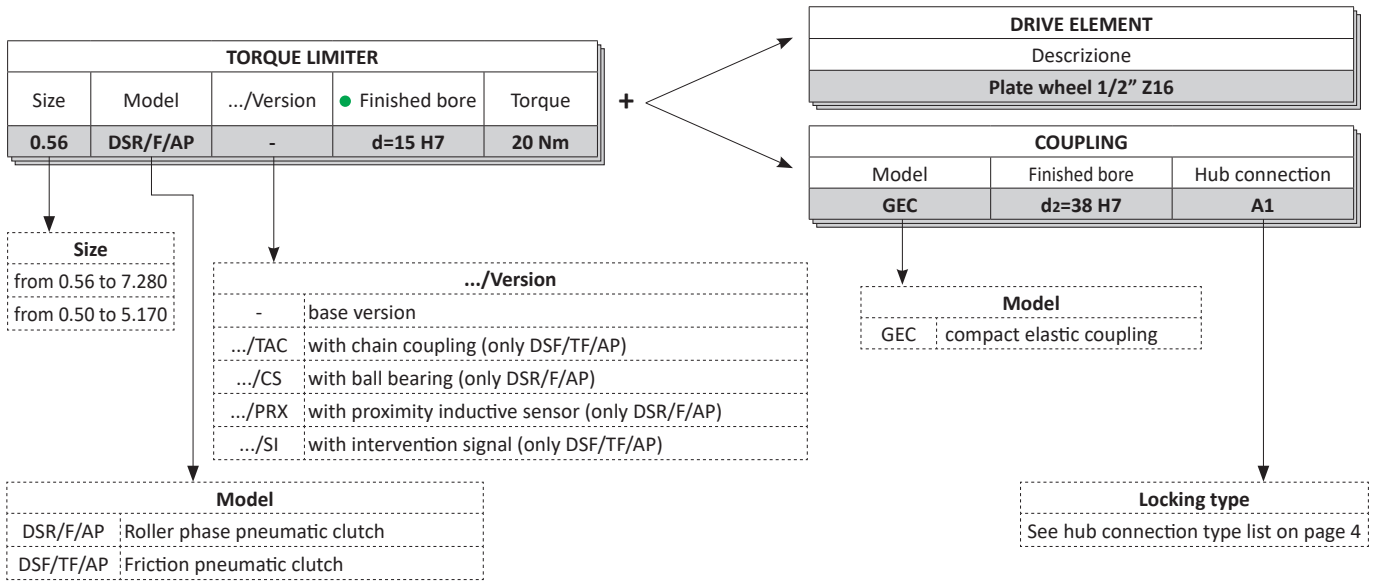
| TORQUE LIMITER | | | | |
|---|---|---|---|---|
| Size | Model | .../Version | ● Finished bore | Torque |
| 0.56 | DSR/F/AP | - | d=15 H7 | 20 Nm |

+

| DRIVE ELEMENT |
|---|
| Descrizione |
| Plate wheel 1/2" Z16 |

| COUPLING | | |
|---|---|---|
| Model | Finished bore | Hub connection |
| GEC | d2=38 H7 | A1 |

| Size |
|---|
| from 0.56 to 7.280 |
| from 0.50 to 5.170 |

| .../Version | |
|---|---|
| - | base version |
| .../TAC | with chain coupling (only DSF/TF/AP) |
| .../CS | with ball bearing (only DSR/F/AP) |
| .../PRX | with proximity inductive sensor (only DSR/F/AP) |
| .../SI | with intervention signal (only DSF/TF/AP) |

| Model | |
|---|---|
| GEC | compact elastic coupling |

| Model | |
|---|---|
| DSR/F/AP | Roller phase pneumatic clutch |
| DSF/TF/AP | Friction pneumatic clutch |

| Locking type |
|---|
| See hub connection type list on page 4 |